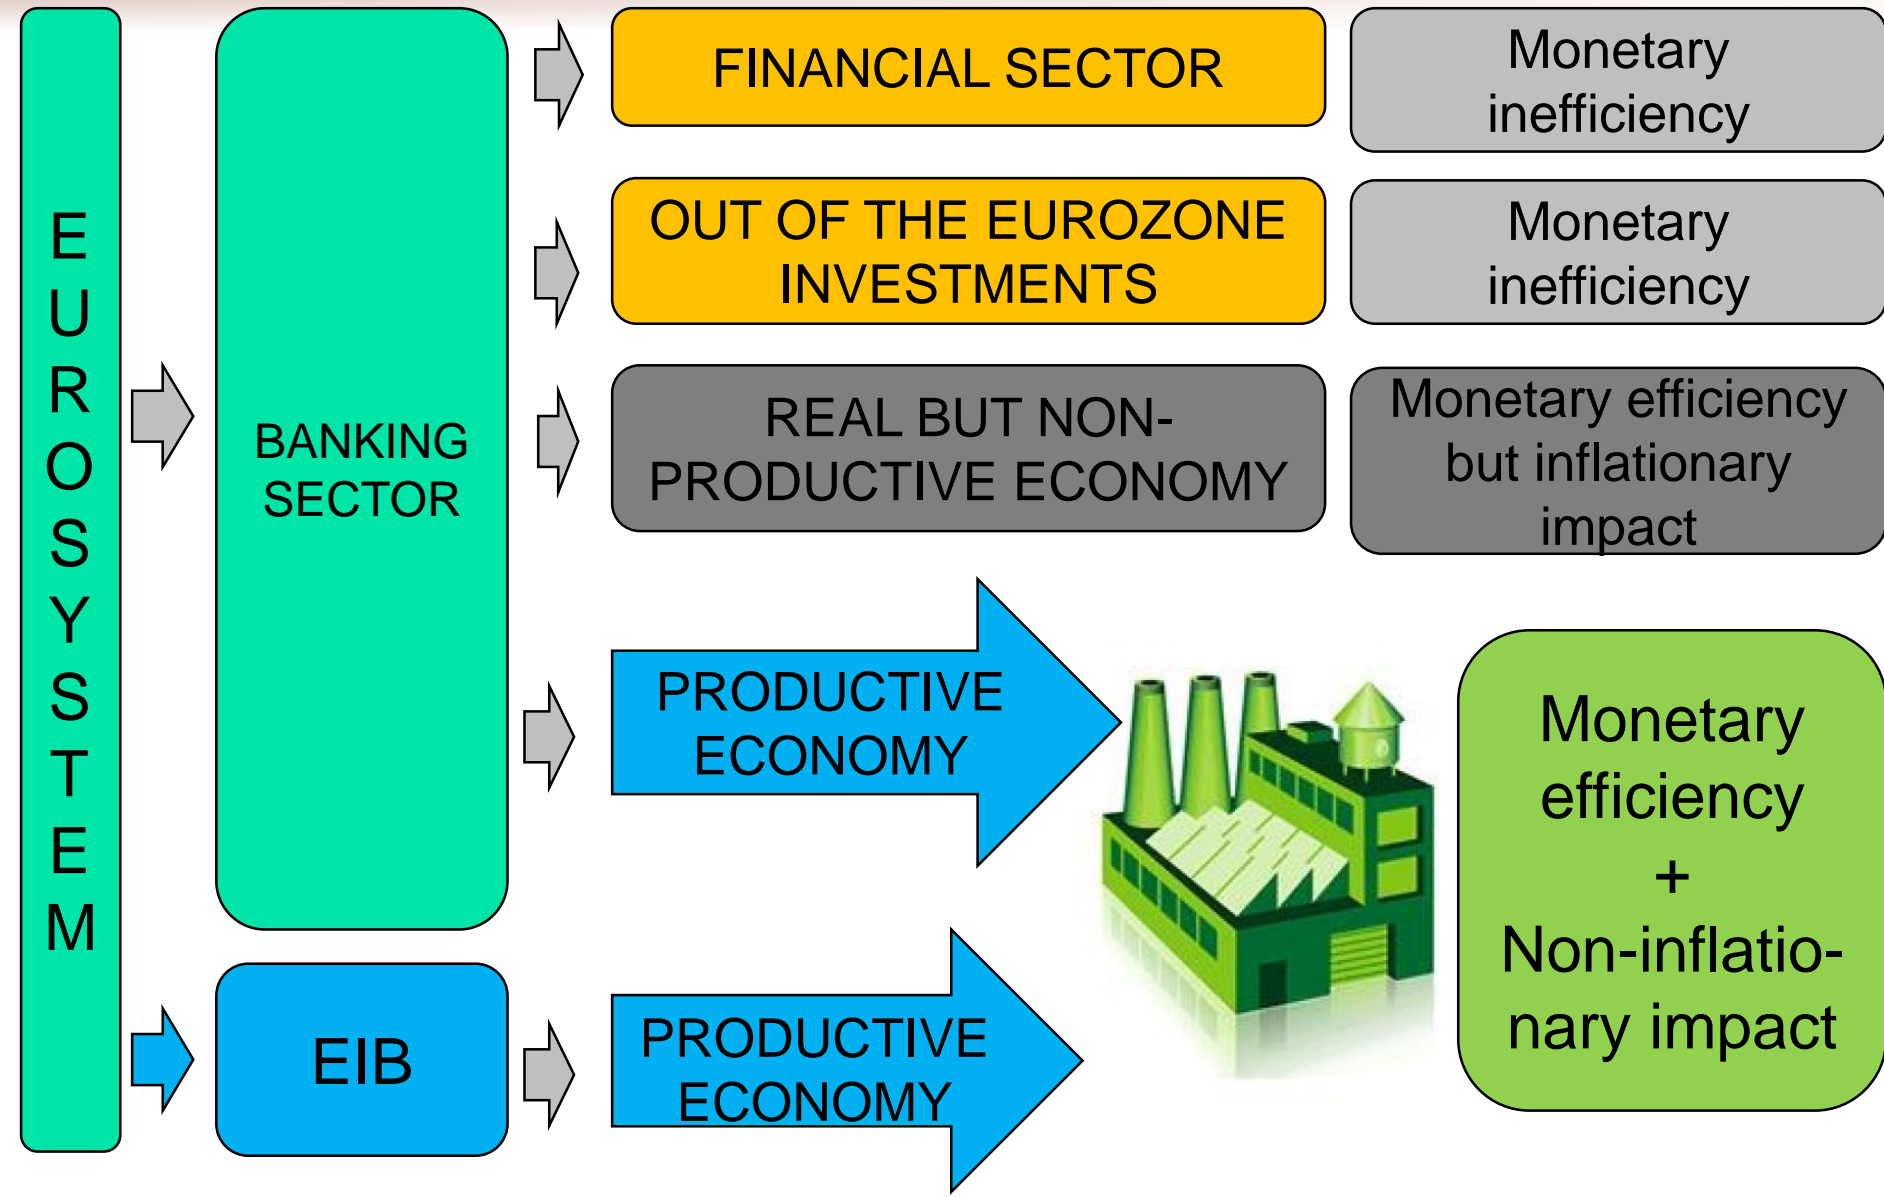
EUROSYSTEM

BANKING SECTOR

FINANCIAL SECTOR

Monetary inefficiency

OUT OF THE EUROZONE INVESTMENTS

Monetary inefficiency

REAL BUT NON-PRODUCTIVE ECONOMY

Monetary efficiency but inflationary impact

PRODUCTIVE ECONOMY

EIB

PRODUCTIVE ECONOMY

Monetary efficiency + Non-inflationary impact